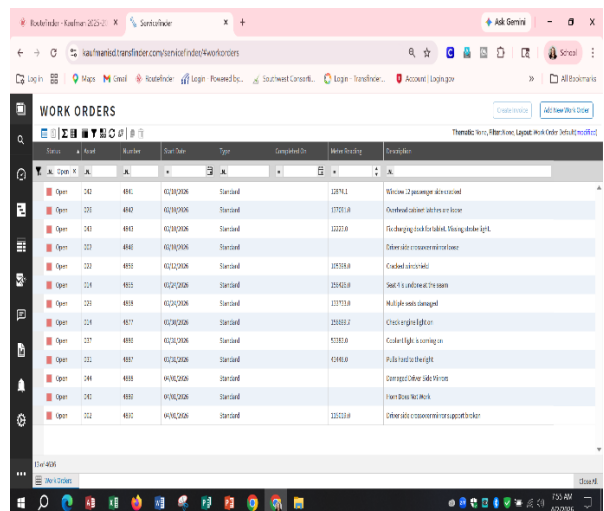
Routefinder - Kaufman 2025-2 × ServiceFinder × +

Ask Gemini

kaufmanisd.transfinder.com/servicefinder/#workorders

School

Log In | Maps | Gmail | Routefinder | Login Powered by... | Southwest Consorti... | Login - Transfinder... | Account | Login.gov | All Bookmarks

WORK ORDERS

Create Invoice | Add New Work Order

Thematic: None, Filter: None, Layout: Work Order Default (modified)

| Status | Asset | Number | Start Date | Type | Completed On | Meter Reading | Description |
|---|---|---|---|---|---|---|---|
| Open | 242 | 4841 | 02/10/2026 | Standard | | 128741.1 | Window 12 passenger side cracked |
| Open | 328 | 4842 | 02/10/2026 | Standard | | 177051.0 | Overhead cabinet latches are loose |
| Open | 243 | 4843 | 02/10/2026 | Standard | | 12223.0 | Fix charging dock for tablet. Missing strobe light. |
| Open | 327 | 4848 | 02/10/2026 | Standard | | | Driver side crossover mirror loose |
| Open | 322 | 4855 | 02/12/2026 | Standard | | 105359.0 | Cracked windshield |
| Open | 224 | 4855 | 02/24/2026 | Standard | | 155428.0 | Seat 4 is undone at the seam |
| Open | 223 | 4859 | 02/24/2026 | Standard | | 131733.0 | Multiple seats damaged |
| Open | 224 | 4877 | 02/30/2026 | Standard | | 156033.7 | Check engine light on |
| Open | 237 | 4893 | 02/31/2026 | Standard | | 50382.0 | Coolant light is coming on |
| Open | 232 | 4897 | 02/31/2026 | Standard | | 41940.0 | Pulls hard to the right |
| Open | 244 | 4899 | 04/01/2026 | Standard | | | Damaged Driver Side Mirrors |
| Open | 242 | 4899 | 04/01/2026 | Standard | | | Horn Does Not Work |
| Open | 322 | 4932 | 04/01/2026 | Standard | | 105510.0 | Driver side crossover mirror support broken |

13 of 4606

Work Orders

Close All

7:50 AM
4/2/2026